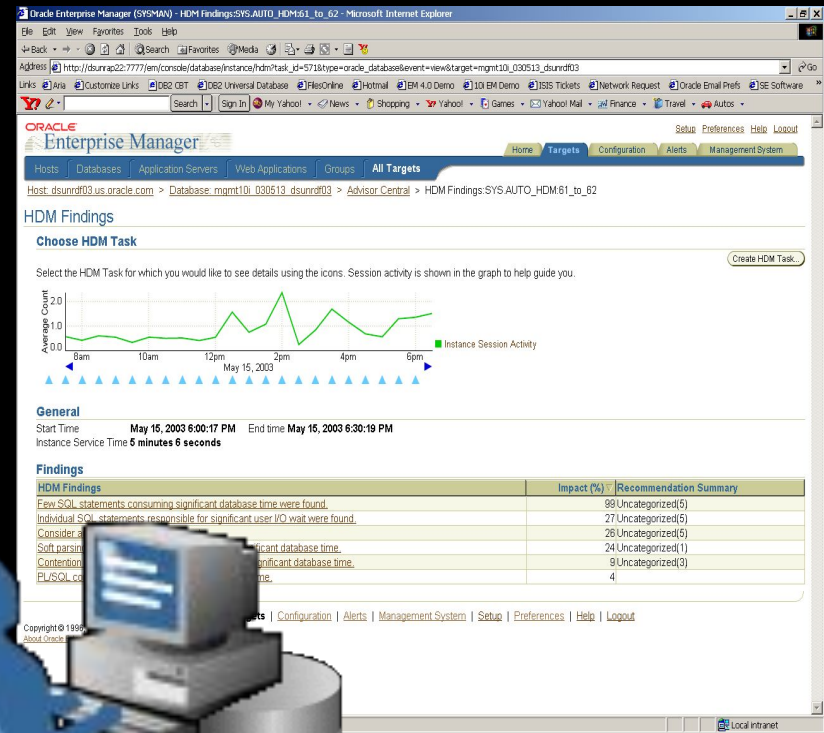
Oracle Enterprise Manager (SYSMAN) - HDM Findings:SYS.AUTO_HDM:61_to_62 - Microsoft Internet Explorer

File Edit View Favorites Tools Help

Back Search Favorites Media

Address http://dsunrap22:7777/em/console/database/instance/hdm?task_id=571&type=oracle_database&event=view&target=mgmt10i_030513_dsunrdf03 Go

Links Aria Customize Links DB2 CBT DB2 Universal Database FilesOnline Hotmail EM 4.0 Demo 10i EM Demo ISIS Tickets Network Request Oracle Email Prefs SE Software

Search Sign In My Yahoo! News Shopping Yahoo! Games Yahoo! Mail Finance Travel Autos

ORACLE Enterprise Manager

Setup Preferences Help Logout

Home Targets Configuration Alerts Management System

Hosts Databases Application Servers Web Applications Groups All Targets

Host: dsunrdf03.us.oracle.com > Database: mgmt10i_030513_dsunrdf03 > Advisor Central > HDM Findings:SYS.AUTO_HDM:61_to_62

HDM Findings

Choose HDM Task

Create HDM Task...

Select the HDM Task for which you would like to see details using the icons. Session activity is shown in the graph to help guide you.

Average Count
2.0
1.0
0.0
8am 10am 12pm 2pm 4pm 6pm
May 15, 2003
Instance Session Activity

General

Start Time May 15, 2003 6:00:17 PM End time May 15, 2003 6:30:19 PM
Instance Service Time 5 minutes 6 seconds

Findings

| HDM Findings | Impact (%) | Recommendation Summary |
|---|---|---|
| Few SQL statements consuming significant database time were found. | 99 | Uncategorized(5) |
| Individual SQL statements responsible for significant user I/O wait were found. | 27 | Uncategorized(5) |
| Consider a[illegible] | 26 | Uncategorized(5) |
| Soft parsin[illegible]ficant database time. | 24 | Uncategorized(1) |
| Contention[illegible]gnificant database time. | 9 | Uncategorized(3) |
| PL/SQL co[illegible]me. | 4 | |

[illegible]ts | Configuration | Alerts | Management System | Setup | Preferences | Help | Logout

Copyright © 199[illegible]
About Oracle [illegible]

Local intranet